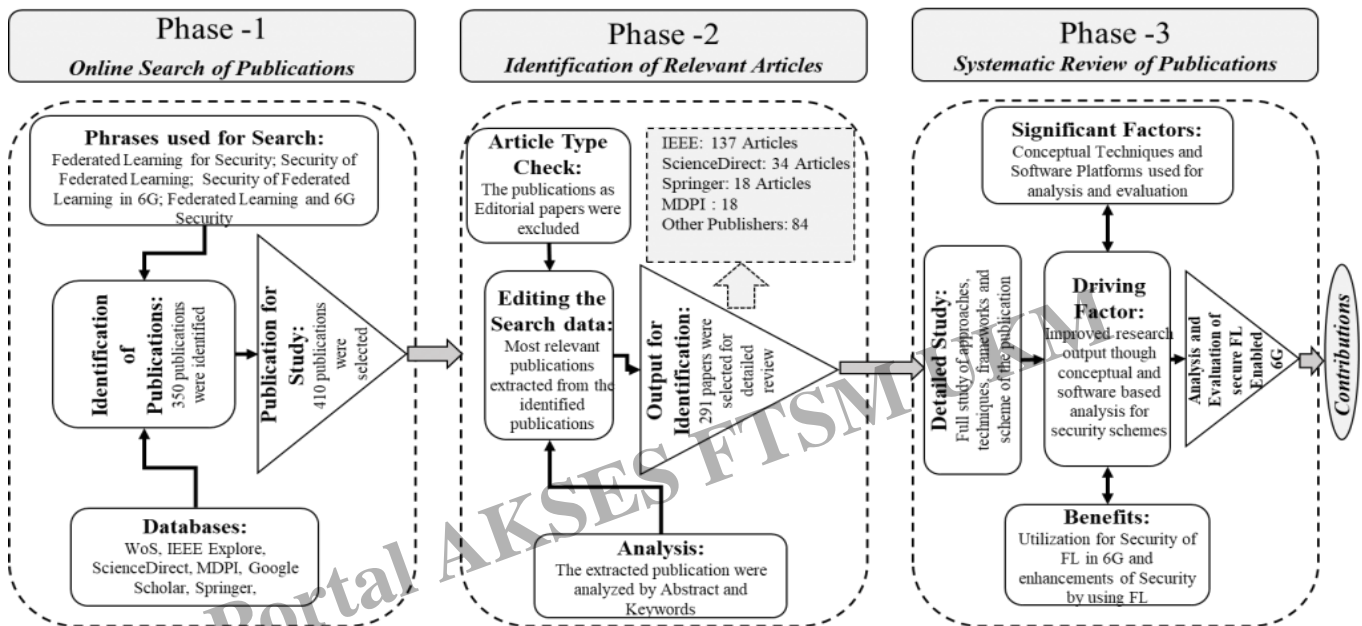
Phase -1
Online Search of Publications

Phrases used for Search:
Federated Learning for Security; Security of Federated Learning; Security of Federated Learning in 6G; Federated Learning and 6G Security

Identification of Publications:
350 publications were identified

Publication for Study:
410 publications were selected

Databases:
WoS, IEEE Explore, ScienceDirect, MDPI, Google Scholar, Springer,

Phase -2
Identification of Relevant Articles

Article Type Check:
The publications as Editorial papers were excluded

IEEE: 137 Articles
ScienceDirect: 34 Articles
Springer: 18 Articles
MDPI : 18
Other Publishers: 84

Editing the Search data:
Most relevant publications extracted from the identified publications

Output for Identification:
291 papers were selected for detailed review

Analysis:
The extracted publication were analyzed by Abstract and Keywords

Phase -3
Systematic Review of Publications

Significant Factors:
Conceptual Techniques and Software Platforms used for analysis and evaluation

Detailed Study:
Full study of approaches, techniques, frameworks and scheme of the publication

Driving Factor:
Improved research output though conceptual and software based analysis for security schemes

Analysis and Evaluation of secure FL Enabled 6G

Contributions

Benefits:
Utilization for Security of FL in 6G and enhancements of Security by using FL

Portal AKSES FTSM UKM